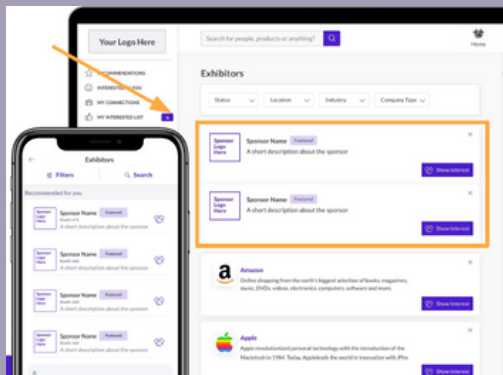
Your Logo Here

Search for people, products or anything?

Home

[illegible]COMMENDATIONS
INTERESTED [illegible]
MY CONNECTIONS
MY INTERESTED LIST

Exhibitors

Status
Location
Industry
Company Type

Sponsor Logo Here
Sponsor Name Featured
A short description about the sponsor
Show Interest

Sponsor Logo Here
Sponsor Name Featured
A short description about the sponsor
Show Interest

Amazon
Online shopping from the earth's biggest selection of books, magazines, music, DVDs, videos, electronics, computers, software and more.
Show Interest

Apple
Apple revolutionized personal technology with the introduction of the Macintosh in 1984. Today, Apple leads the world in innovation with iPho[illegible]
Show Interest

Exhibitors
Filters
Search
Recommended for you

Sponsor Logo Here
Sponsor Name Featured
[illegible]
A short description about the sponsor

Sponsor Logo Here
Sponsor Name Featured
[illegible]
A short description about the sponsor

Sponsor Logo Here
Sponsor Name Featured
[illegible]
A short description about the sponsor

Sponsor Logo Here
Sponsor Name Featured
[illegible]
A short description about the sponsor